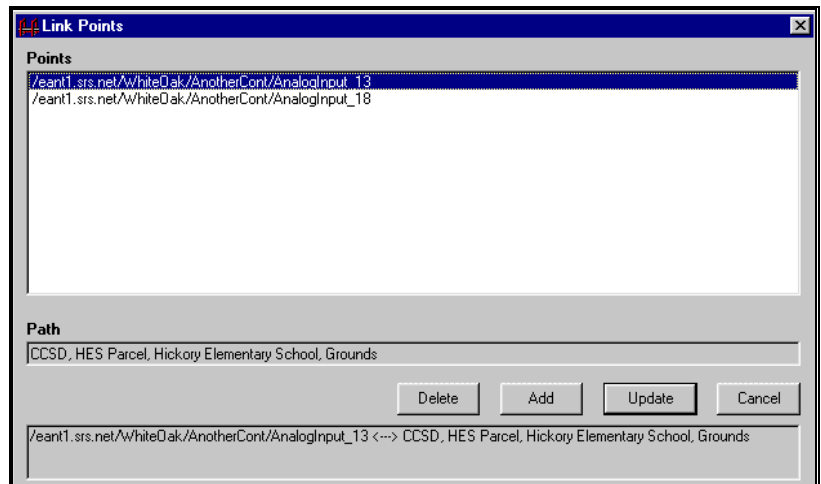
Link Points

Points

/eant1.srs.net/WhiteOak/AnotherCont/AnalogInput_13
/eant1.srs.net/WhiteOak/AnotherCont/AnalogInput_18

Path

CCSD, HES Parcel, Hickory Elementary School, Grounds

Delete Add Update Cancel

/eant1.srs.net/WhiteOak/AnotherCont/AnalogInput_13 <---> CCSD, HES Parcel, Hickory Elementary School, Grounds